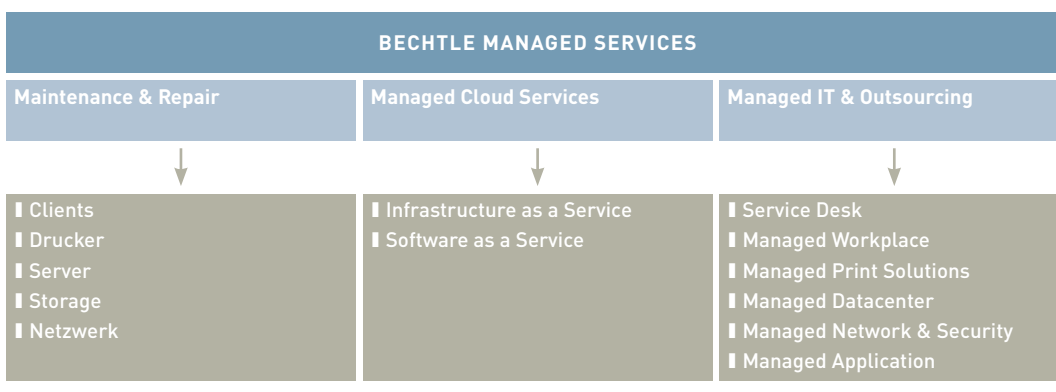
BECHTLE MANAGED SERVICES

Maintenance & Repair

Managed Cloud Services

Managed IT & Outsourcing

Clients
Drucker
Server
Storage
Netzwerk

Infrastructure as a Service
Software as a Service

Service Desk
Managed Workplace
Managed Print Solutions
Managed Datacenter
Managed Network & Security
Managed Application